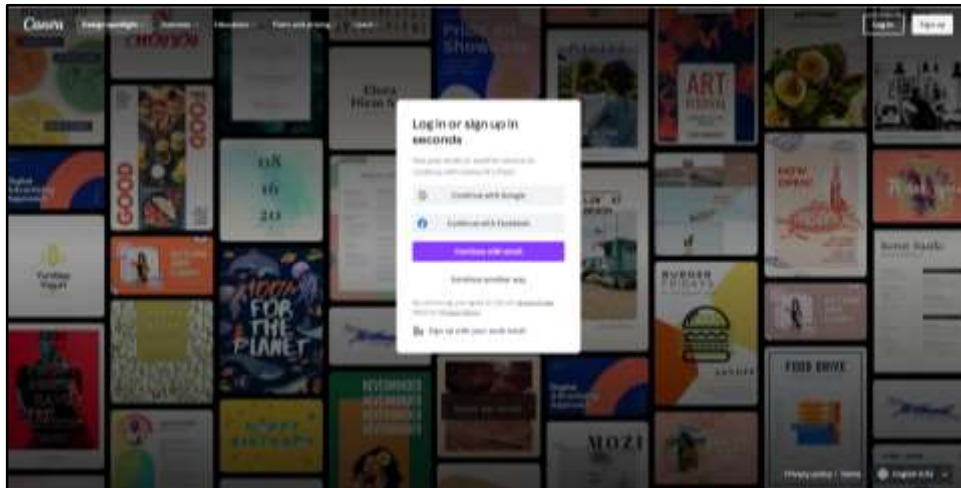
Canva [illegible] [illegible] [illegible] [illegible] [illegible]

Log in Sign up

Log in or sign up in seconds

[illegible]

Continue with Google

Continue with Facebook

Continue with email

Continue another way

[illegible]

Sign up with your work email

GOOD

08 16 20

FOR THE PLANET

ART FESTIVAL

BURGER

FOOD DRIVE

MOZI

Privacy policy | Terms

English (US)